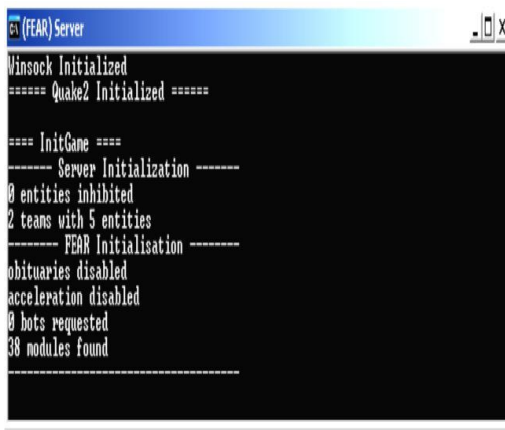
(FEAR) Server

Winsock Initialized
====== Quake2 Initialized ======

==== InitGame ====
------- Server Initialization -------
0 entities inhibited
2 teams with 5 entities
-------- FEAR Initialisation --------
obituaries disabled
acceleration disabled
0 bots requested
38 modules found
------------------------------------